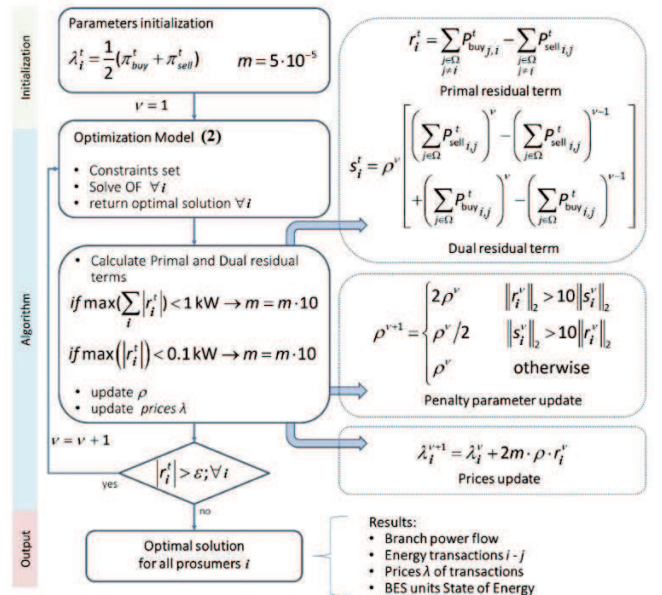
Initialization

Parameters initialization

$\lambda_i^t = \frac{1}{2}(\pi_{buy}^t + \pi_{sell}^t)$ $m = 5 \cdot 10^{-5}$

$\nu = 1$

Algorithm

Optimization Model **(2)**

• Constraints set
• Solve OF $\forall i$
• return optimal solution $\forall i$

• Calculate Primal and Dual residual terms

*if* $\max(\sum_i |r_i^t|) < 1\,\text{kW} \rightarrow m = m \cdot 10$

*if* $\max(|r_i^t|) < 0.1\,\text{kW} \rightarrow m = m \cdot 10$

• update $\rho$
• update *prices* $\lambda$

$\nu = \nu + 1$

$|r_i^t| > \varepsilon; \forall i$

yes

no

Output

Optimal solution for all prosumers $i$

$r_i^t = \sum_{\substack{j \in \Omega \\ j \neq i}} P_{\text{buy}\,j,i}^t - \sum_{\substack{j \in \Omega \\ j \neq i}} P_{\text{sell}\,i,j}^t$

Primal residual term

$s_i^t = \rho^\nu \left[ \left(\sum_{j\in\Omega} P_{\text{sell}\,i,j}^t\right)^\nu - \left(\sum_{j\in\Omega} P_{\text{sell}\,i,j}^t\right)^{\nu-1} + \left(\sum_{j\in\Omega} P_{\text{buy}\,i,j}^t\right)^\nu - \left(\sum_{j\in\Omega} P_{\text{buy}\,i,j}^t\right)^{\nu-1} \right]$

Dual residual term

$\rho^{\nu+1} = \begin{cases} 2\rho^\nu & \|r_i^\nu\|_2 > 10\|s_i^\nu\|_2 \\ \rho^\nu/2 & \|s_i^\nu\|_2 > 10\|r_i^\nu\|_2 \\ \rho^\nu & \text{otherwise} \end{cases}$

Penalty parameter update

$\lambda_i^{\nu+1} = \lambda_i^\nu + 2m \cdot \rho \cdot r_i^\nu$

Prices update

Results:
• Branch power flow
• Energy transactions $i$ - $j$
• Prices $\lambda$ of transactions
• BES units State of Energy